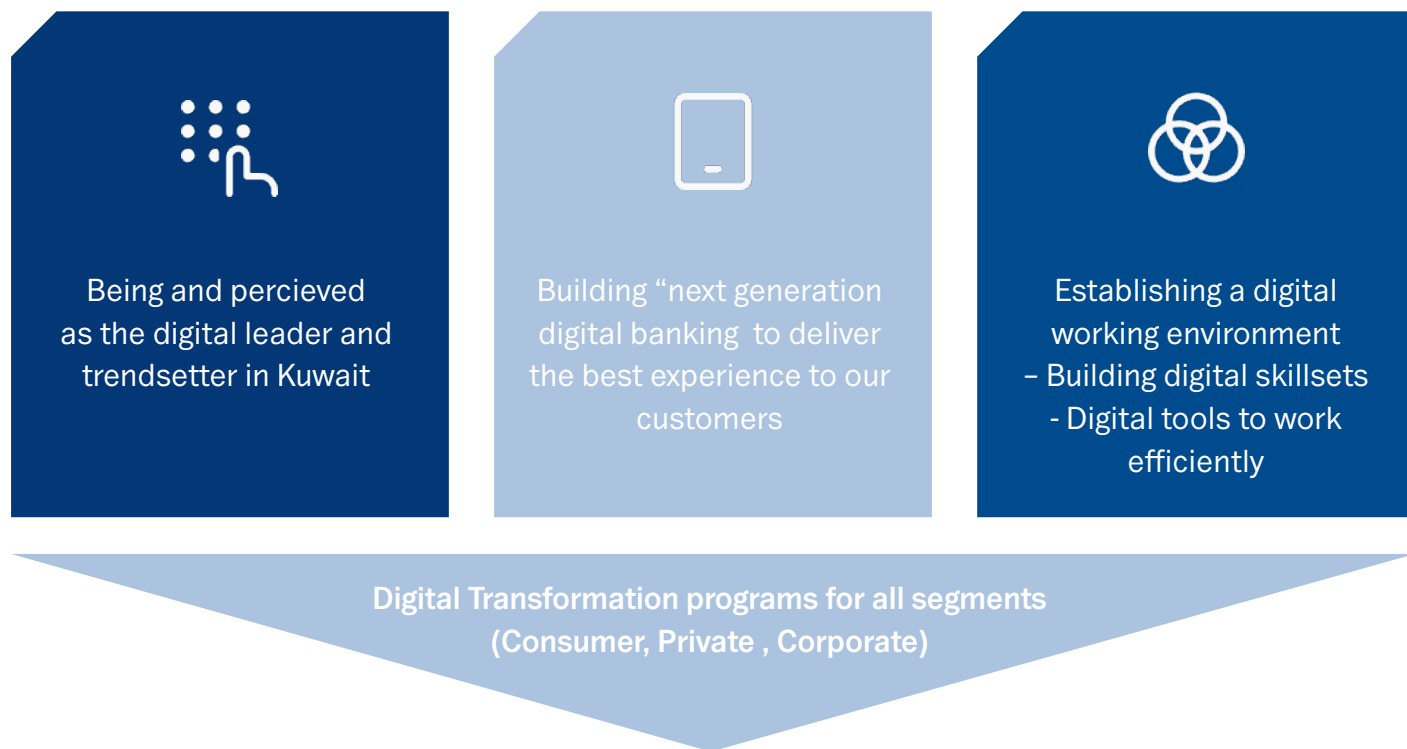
Being and percieved as the digital leader and trendsetter in Kuwait

Building “next generation digital banking  to deliver the best experience to our customers

Establishing a digital working environment
– Building digital skillsets
- Digital tools to work efficiently

Digital Transformation programs for all segments
(Consumer, Private , Corporate)